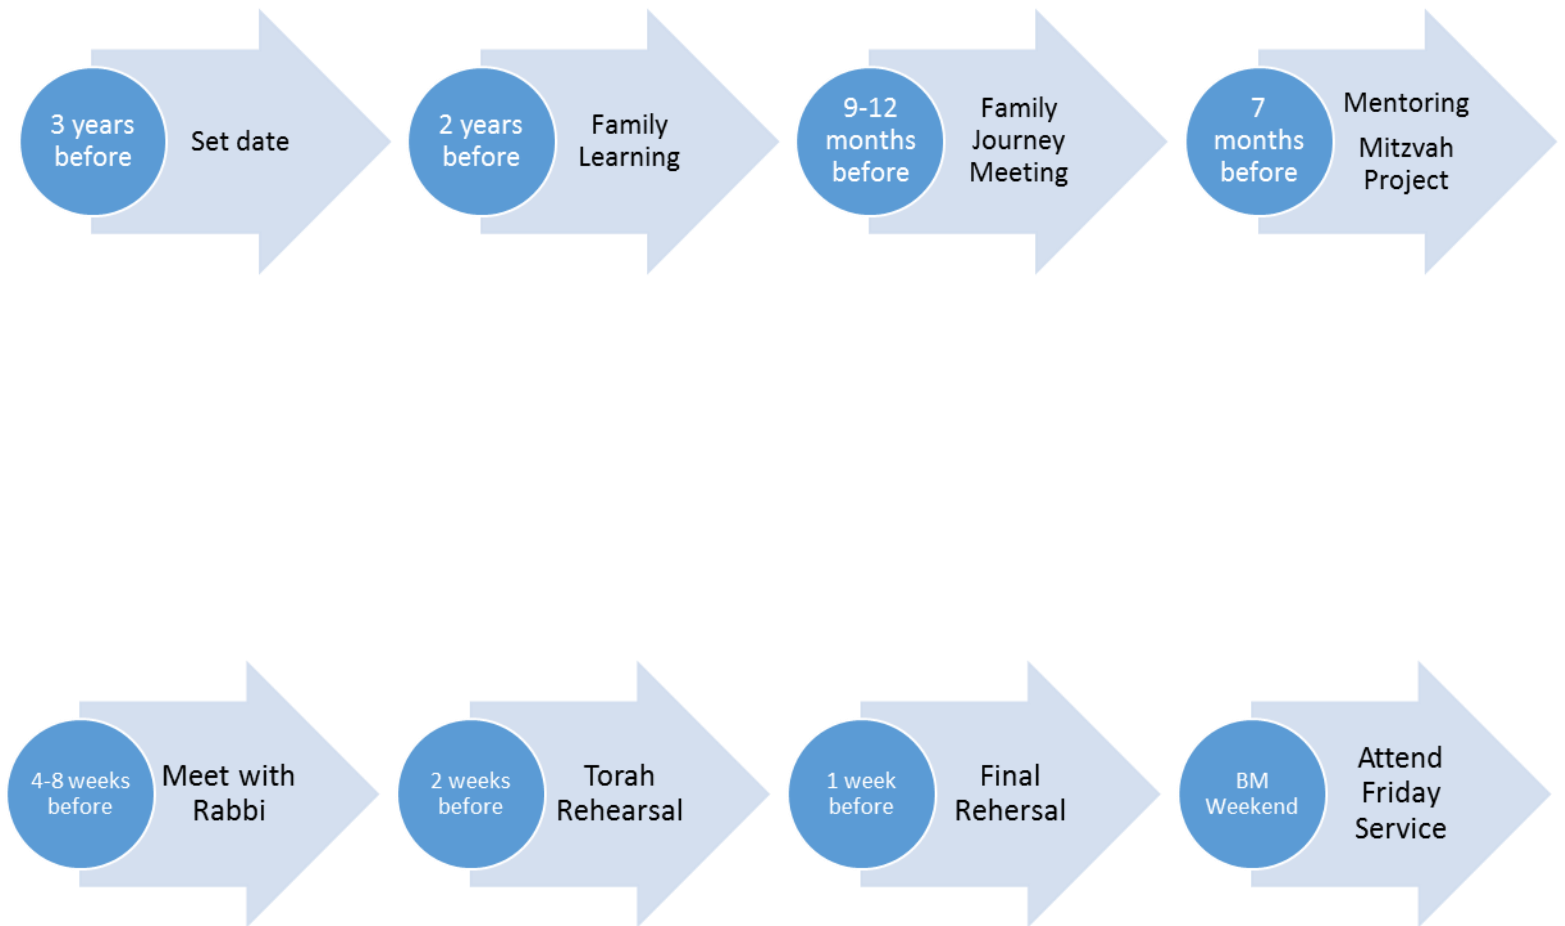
3 years before

Set date

2 years before

Family Learning

9-12 months before

Family Journey Meeting

7 months before

Mentoring

Mitzvah Project

4-8 weeks before

Meet with Rabbi

2 weeks before

Torah Rehearsal

1 week before

Final Rehersal

BM Weekend

Attend Friday Service